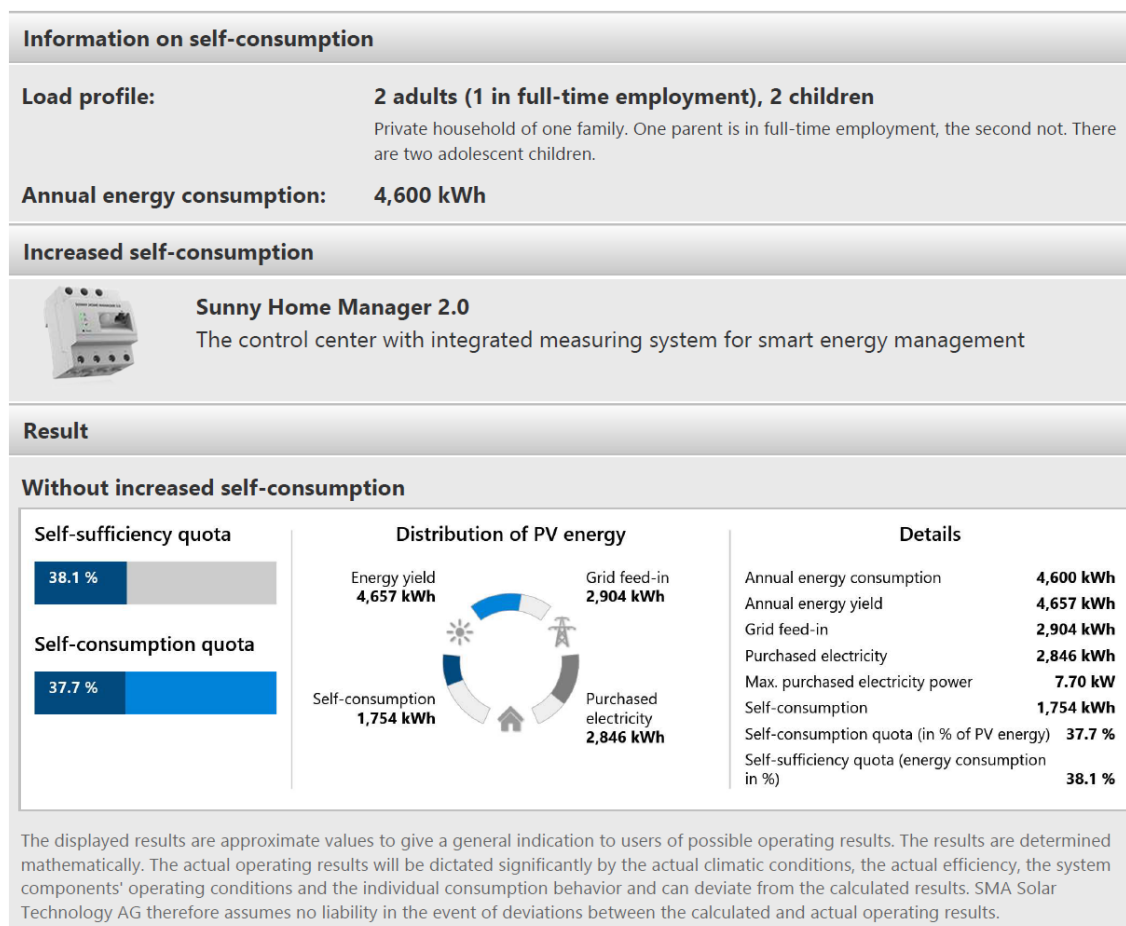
Information on self-consumption

Load profile:

2 adults (1 in full-time employment), 2 children

Private household of one family. One parent is in full-time employment, the second not. There are two adolescent children.

Annual energy consumption:

4,600 kWh

Increased self-consumption

Sunny Home Manager 2.0

The control center with integrated measuring system for smart energy management

Result

Without increased self-consumption

Self-sufficiency quota

38.1 %

Self-consumption quota

37.7 %

Distribution of PV energy

Energy yield
4,657 kWh

Grid feed-in
2,904 kWh

Self-consumption
1,754 kWh

Purchased electricity
2,846 kWh

Details

| | |
|---|---|
| Annual energy consumption | 4,600 kWh |
| Annual energy yield | 4,657 kWh |
| Grid feed-in | 2,904 kWh |
| Purchased electricity | 2,846 kWh |
| Max. purchased electricity power | 7.70 kW |
| Self-consumption | 1,754 kWh |
| Self-consumption quota (in % of PV energy) | 37.7 % |
| Self-sufficiency quota (energy consumption in %) | 38.1 % |

The displayed results are approximate values to give a general indication to users of possible operating results. The results are determined mathematically. The actual operating results will be dictated significantly by the actual climatic conditions, the actual efficiency, the system components' operating conditions and the individual consumption behavior and can deviate from the calculated results. SMA Solar Technology AG therefore assumes no liability in the event of deviations between the calculated and actual operating results.